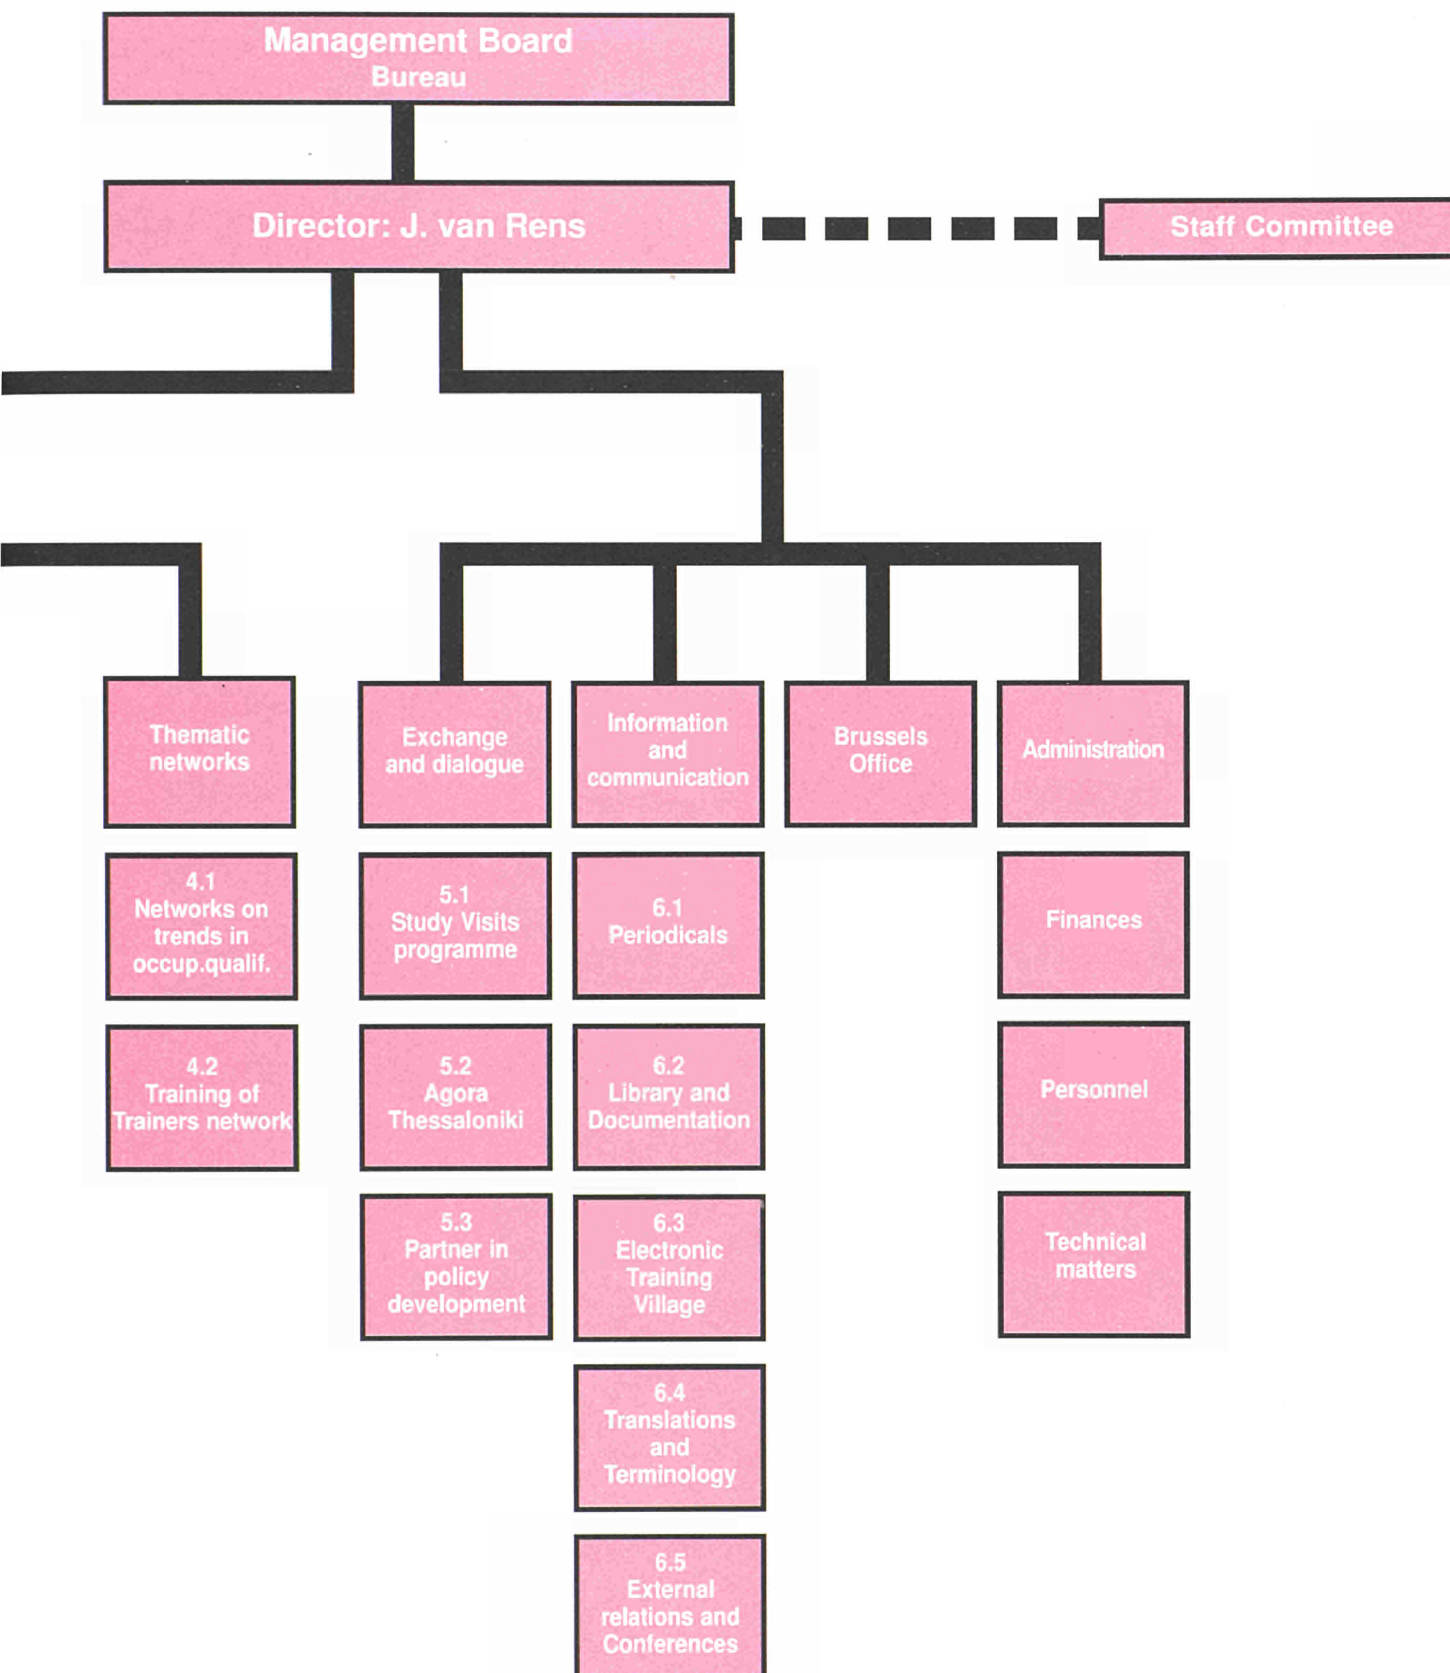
Management Board
Bureau

Director: J. van Rens

Staff Committee

Thematic networks

4.1 Networks on trends in occup.qualif.

4.2 Training of Trainers network

Exchange and dialogue

5.1 Study Visits programme

5.2 Agora Thessaloniki

5.3 Partner in policy development

Information and communication

6.1 Periodicals

6.2 Library and Documentation

6.3 Electronic Training Village

6.4 Translations and Terminology

6.5 External relations and Conferences

Brussels Office

Administration

Finances

Personnel

Technical matters